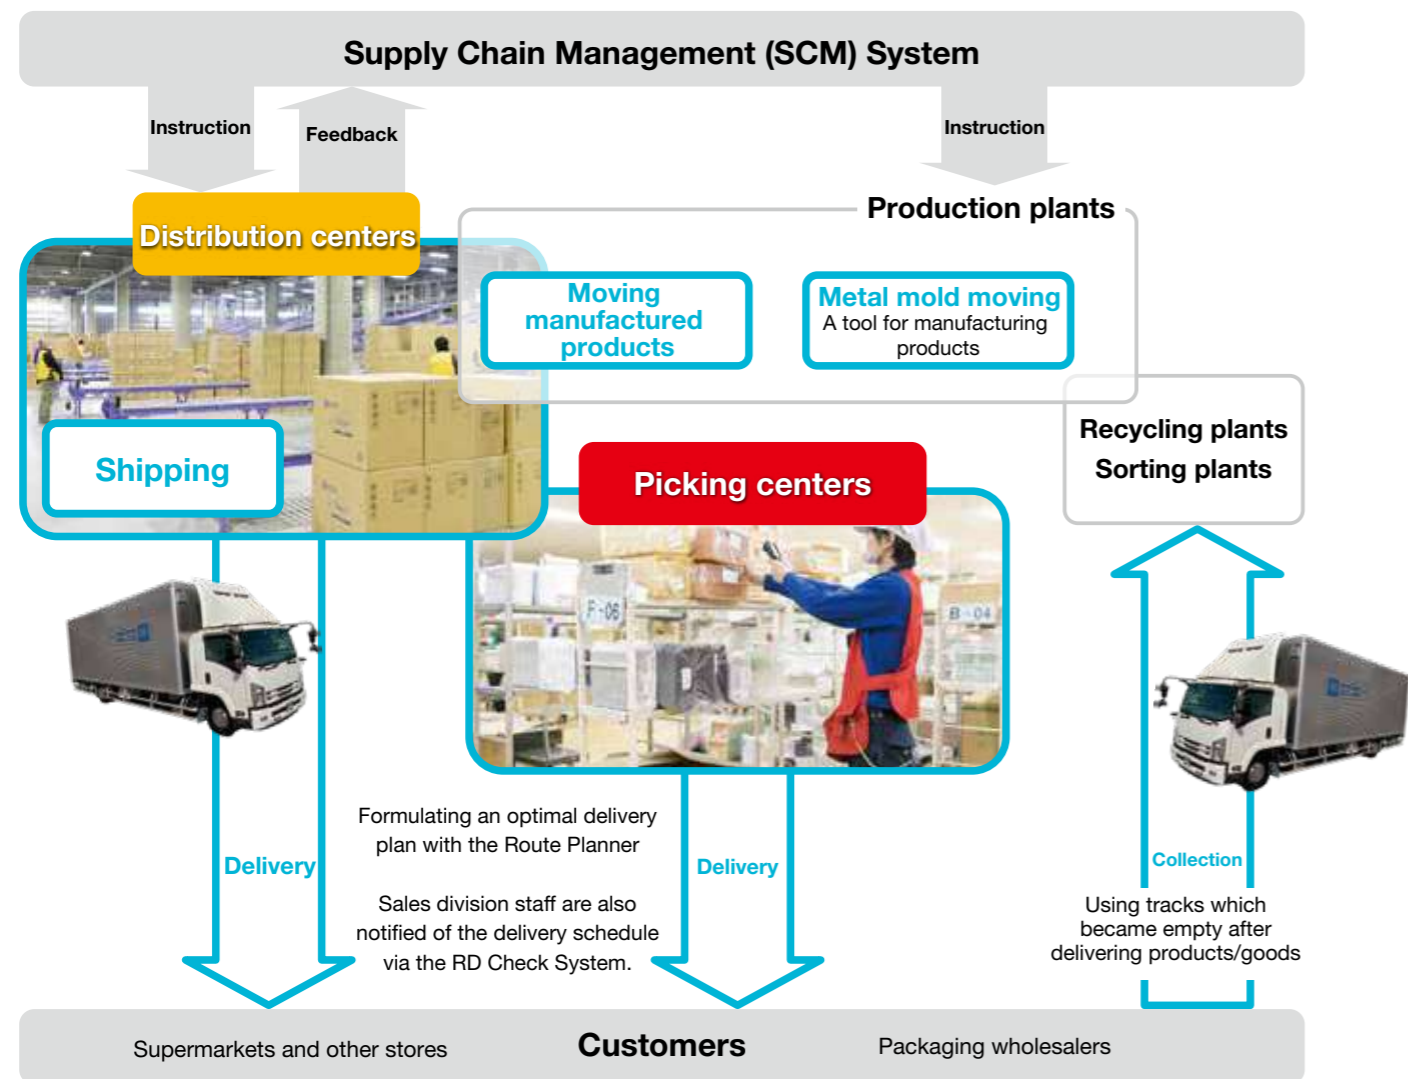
Supply Chain Management (SCM) System

Instruction

Feedback

Instruction

Distribution centers

Production plants

Moving manufactured products

Metal mold moving
A tool for manufacturing products

Shipping

Recycling plants
Sorting plants

Picking centers

Delivery

Formulating an optimal delivery plan with the Route Planner

Sales division staff are also notified of the delivery schedule via the RD Check System.

Delivery

Collection

Using tracks which became empty after delivering products/goods

Supermarkets and other stores

Customers

Packaging wholesalers